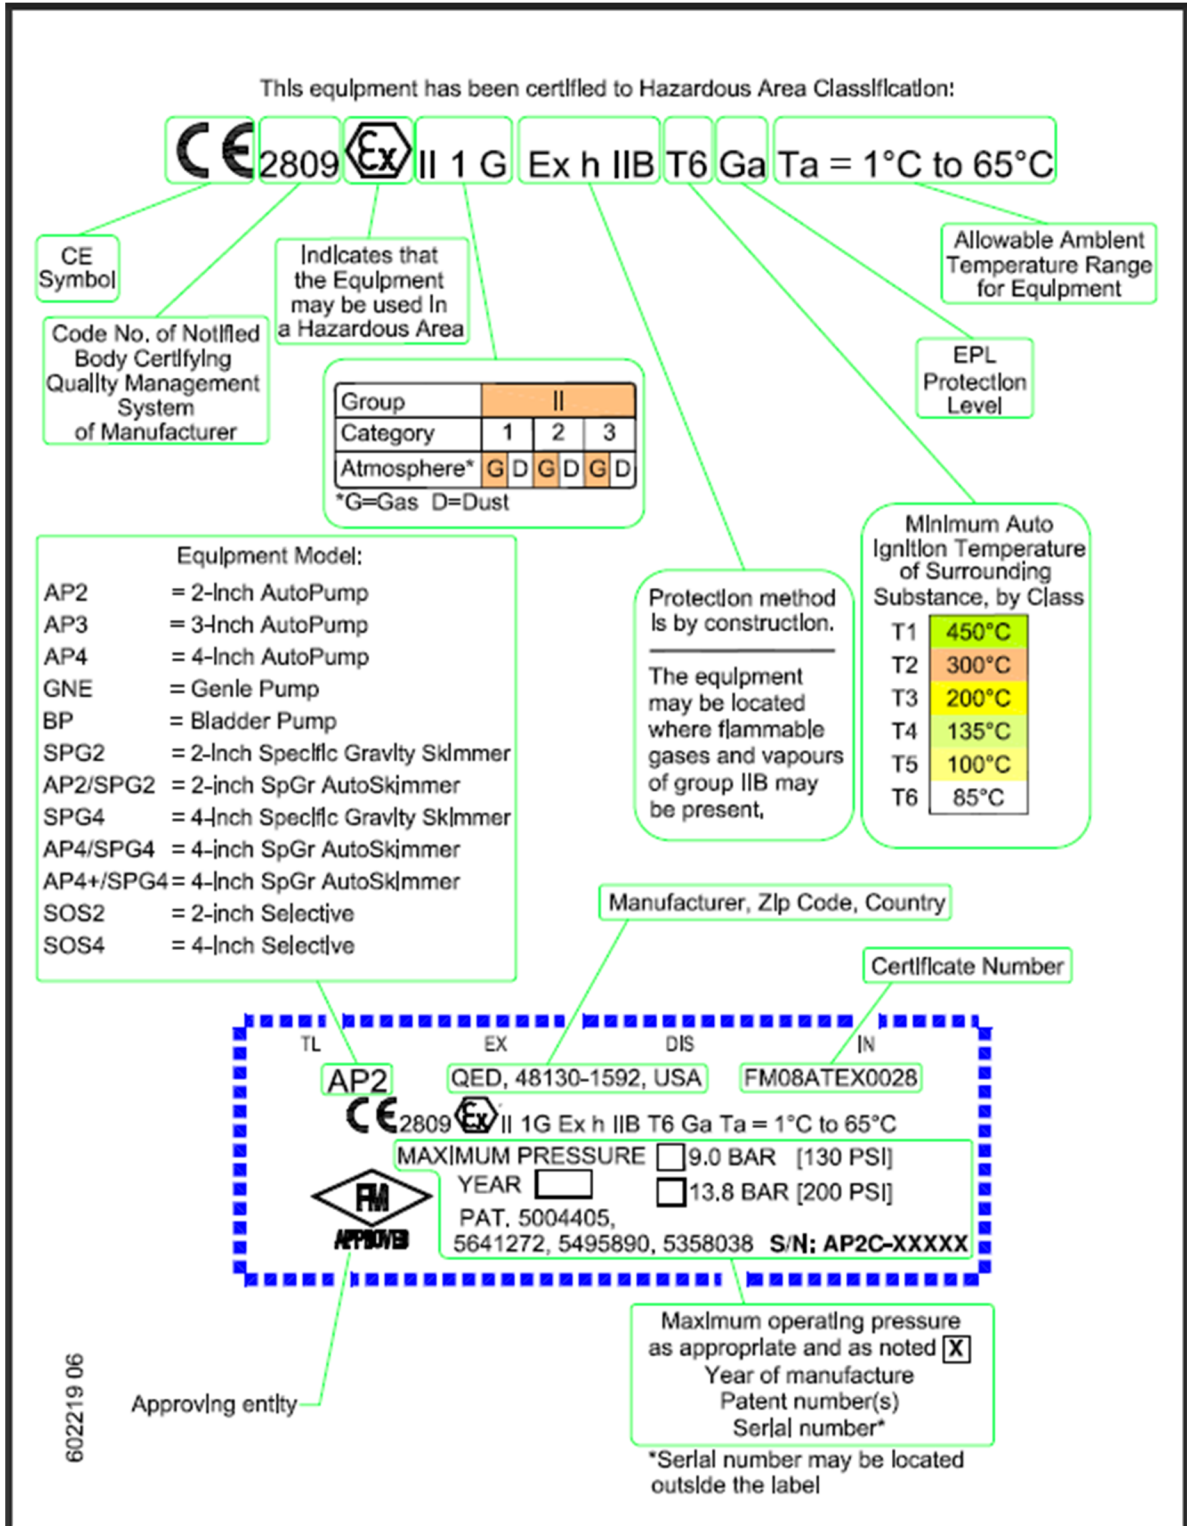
This equipment has been certified to Hazardous Area Classification:

CE 2809 Ex II 1 G Ex h IIB T6 Ga Ta = 1°C to 65°C

CE Symbol

Code No. of Notified Body Certifying Quality Management System of Manufacturer

Indicates that the Equipment may be used in a Hazardous Area

| Group | II | | | | | |
|---|---|---|---|---|---|---|
| Category | 1 | | 2 | | 3 | |
| Atmosphere* | G | D | G | D | G | D |

*G=Gas D=Dust

Allowable Ambient Temperature Range for Equipment

EPL Protection Level

Equipment Model:
AP2 = 2-Inch AutoPump
AP3 = 3-Inch AutoPump
AP4 = 4-Inch AutoPump
GNE = Genie Pump
BP = Bladder Pump
SPG2 = 2-Inch Specific Gravity Skimmer
AP2/SPG2 = 2-inch SpGr AutoSkimmer
SPG4 = 4-Inch Specific Gravity Skimmer
AP4/SPG4 = 4-inch SpGr AutoSkimmer
AP4+/SPG4 = 4-Inch SpGr AutoSkimmer
SOS2 = 2-inch Selective
SOS4 = 4-Inch Selective

Protection method is by construction.

The equipment may be located where flammable gases and vapours of group IIB may be present.

Minimum Auto Ignition Temperature of Surrounding Substance, by Class

| T1 | 450°C |
|---|---|
| T2 | 300°C |
| T3 | 200°C |
| T4 | 135°C |
| T5 | 100°C |
| T6 | 85°C |

Manufacturer, Zip Code, Country

Certificate Number

TL EX DIS IN

AP2 QED, 48130-1592, USA FM08ATEX0028

CE 2809 Ex II 1G Ex h IIB T6 Ga Ta = 1°C to 65°C

MAXIMUM PRESSURE 9.0 BAR [130 PSI]
YEAR 13.8 BAR [200 PSI]
PAT. 5004405, 5641272, 5495890, 5358038 S/N: AP2C-XXXXX

FM APPROVED

Maximum operating pressure as appropriate and as noted X
Year of manufacture
Patent number(s)
Serial number*

*Serial number may be located outside the label

Approving entity

602219 06